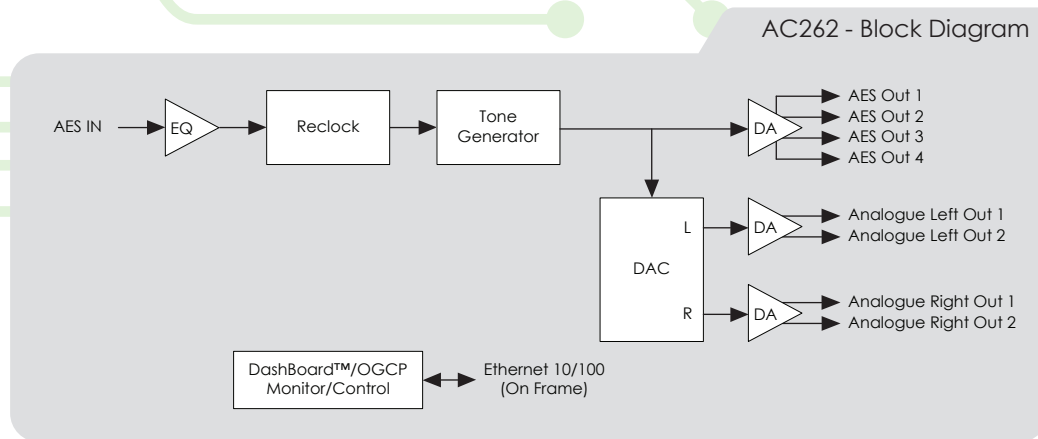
AC262 - Block Diagram

AES IN

EQ

Reclock

Tone Generator

DA

AES Out 1
AES Out 2
AES Out 3
AES Out 4

DAC

L

R

DA

Analogue Left Out 1
Analogue Left Out 2

DA

Analogue Right Out 1
Analogue Right Out 2

DashBoard™/OGCP Monitor/Control

Ethernet 10/100 (On Frame)